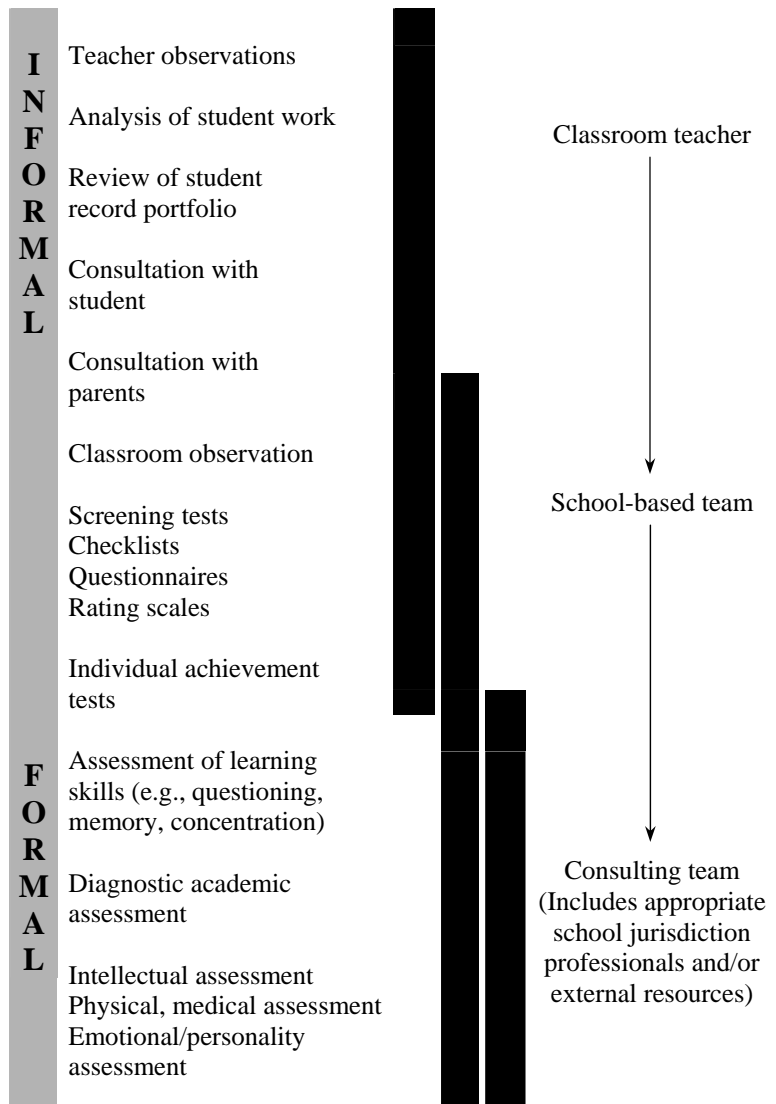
INFORMAL

Teacher observations

Analysis of student work

Review of student record portfolio

Consultation with student

Consultation with parents

Classroom observation

Screening tests
Checklists
Questionnaires
Rating scales

Individual achievement tests

FORMAL

Assessment of learning skills (e.g., questioning, memory, concentration)

Diagnostic academic assessment

Intellectual assessment
Physical, medical assessment
Emotional/personality assessment

Classroom teacher

School-based team

Consulting team (Includes appropriate school jurisdiction professionals and/or external resources)